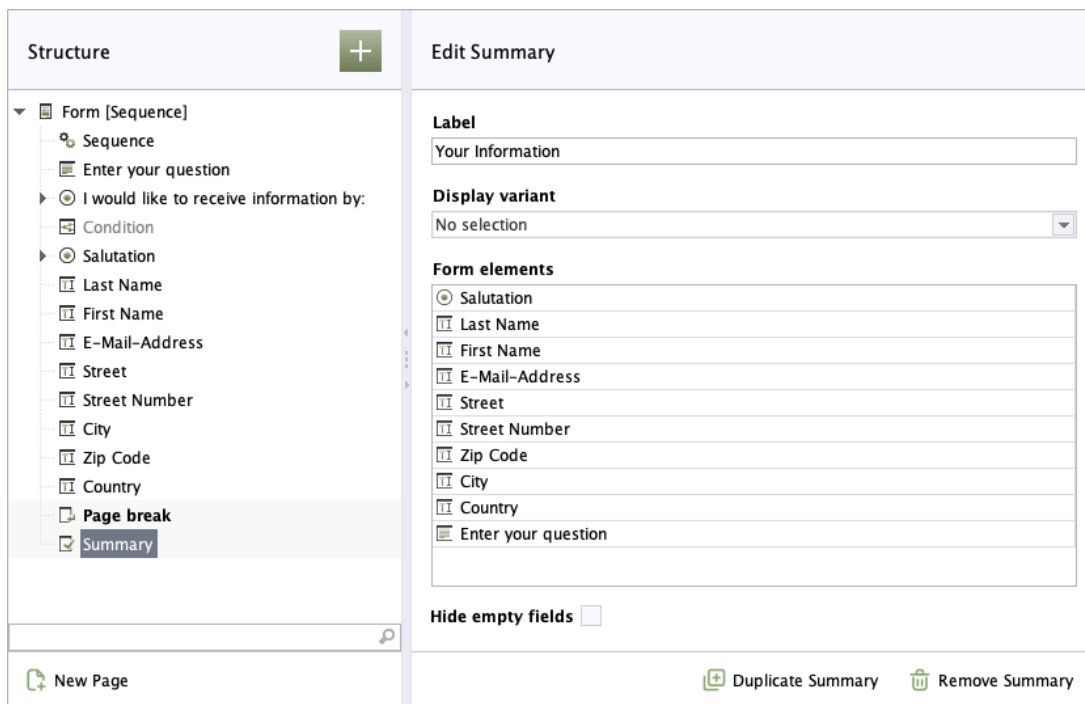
Structure

+

Form [Sequence]
Sequence
Enter your question
I would like to receive information by:
Condition
Salutation
Last Name
First Name
E-Mail-Address
Street
Street Number
City
Zip Code
Country
Page break
Summary

New Page

Edit Summary

Label
Your Information

Display variant
No selection

Form elements
Salutation
Last Name
First Name
E-Mail-Address
Street
Street Number
Zip Code
City
Country
Enter your question

Hide empty fields

Duplicate Summary
Remove Summary